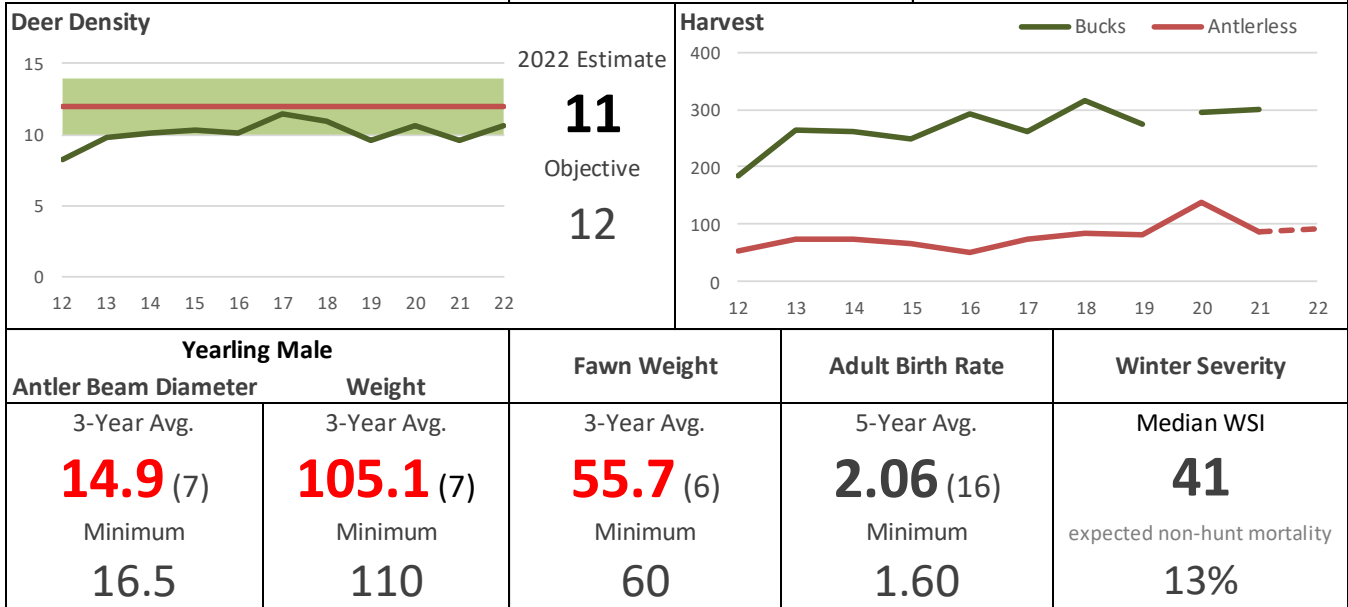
Deer Density

15
10
5
0
12 13 14 15 16 17 18 19 20 21 22

2022 Estimate
11
Objective
12

Harvest
Bucks Antlerless

400
300
200
100
0
12 13 14 15 16 17 18 19 20 21 22

| Yearling Male Antler Beam Diameter | Yearling Male Weight | Fawn Weight | Adult Birth Rate | Winter Severity |
|---|---|---|---|---|
| 3-Year Avg. | 3-Year Avg. | 3-Year Avg. | 5-Year Avg. | Median WSI |
| 14.9 (7) | 105.1 (7) | 55.7 (6) | 2.06 (16) | 41 |
| Minimum | Minimum | Minimum | Minimum | expected non-hunt mortality |
| 16.5 | 110 | 60 | 1.60 | 13% |